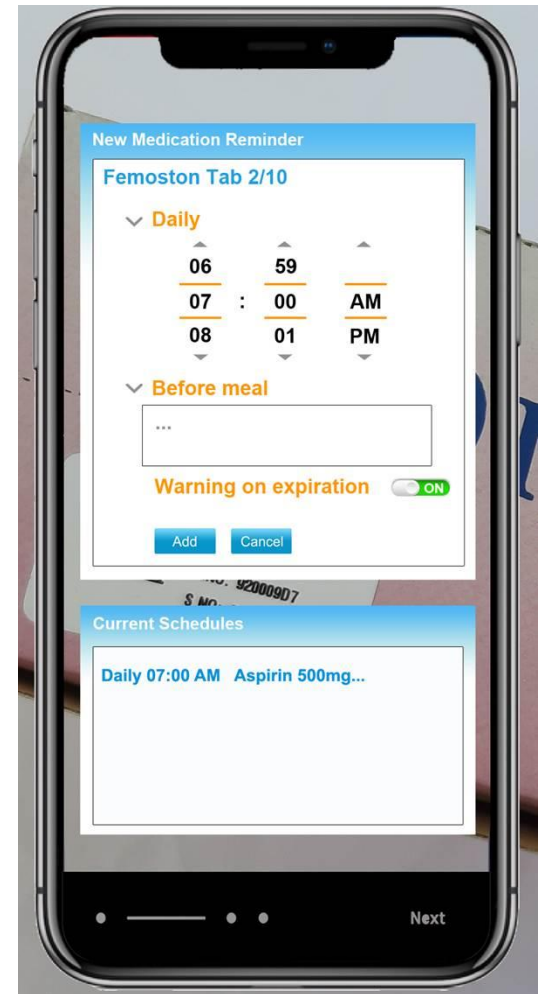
New Medication Reminder

Femoston Tab 2/10

Daily

06 59
07 : 00 AM
08 01 PM

Before meal

...

Warning on expiration ON

Add Cancel

NO. 920009D7
S NO.

Current Schedules

Daily 07:00 AM Aspirin 500mg...

Next